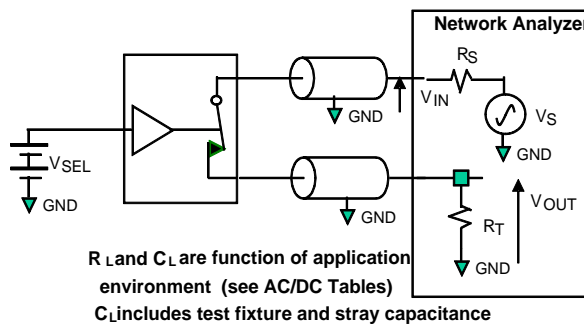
Network Analyzer

$R_S$

$V_{IN}$

$V_S$

GND

GND

$V_{SEL}$

GND

GND

$V_{OUT}$

$R_T$

GND

$R_L$ and $C_L$ are function of application environment (see AC/DC Tables)

$C_L$ includes test fixture and stray capacitance